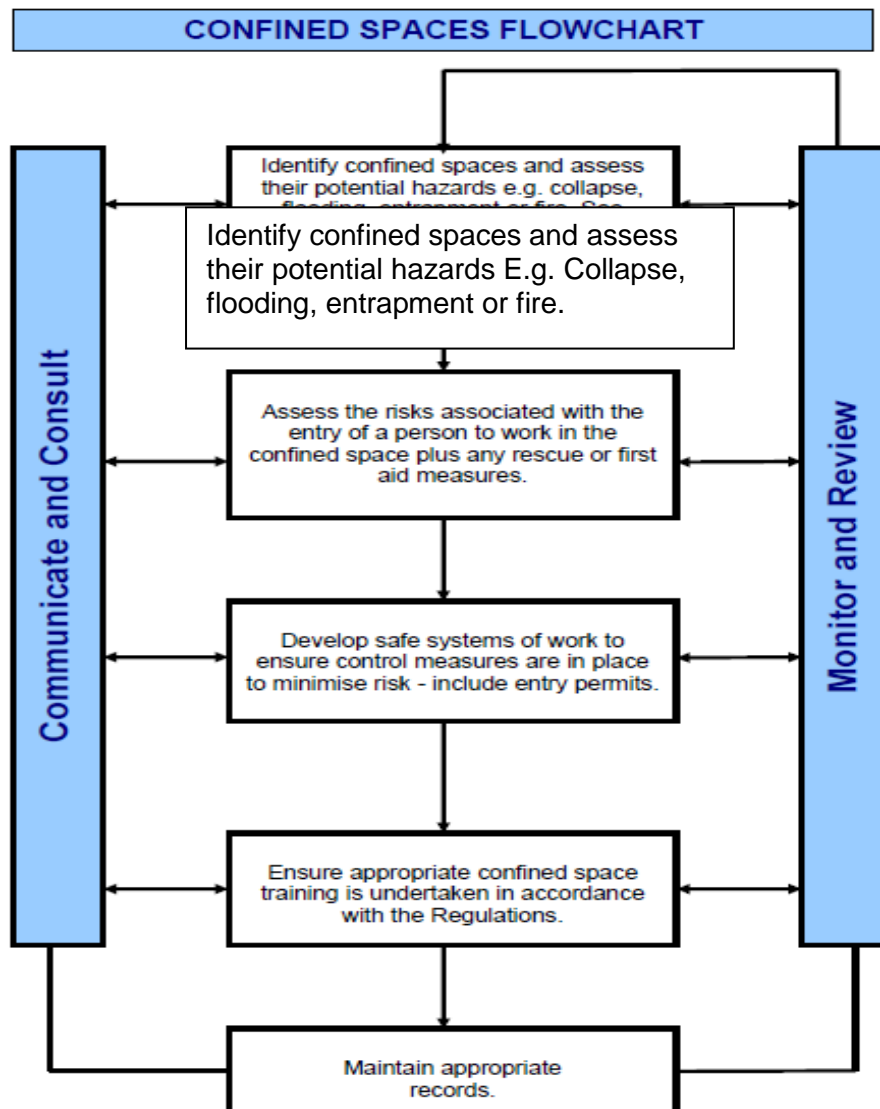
CONFINED SPACES FLOWCHART

Identify confined spaces and assess their potential hazards e.g. collapse, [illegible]

Identify confined spaces and assess their potential hazards E.g. Collapse, flooding, entrapment or fire.

Communicate and Consult

Monitor and Review

Assess the risks associated with the entry of a person to work in the confined space plus any rescue or first aid measures.

Develop safe systems of work to ensure control measures are in place to minimise risk - include entry permits.

Ensure appropriate confined space training is undertaken in accordance with the Regulations.

Maintain appropriate records.